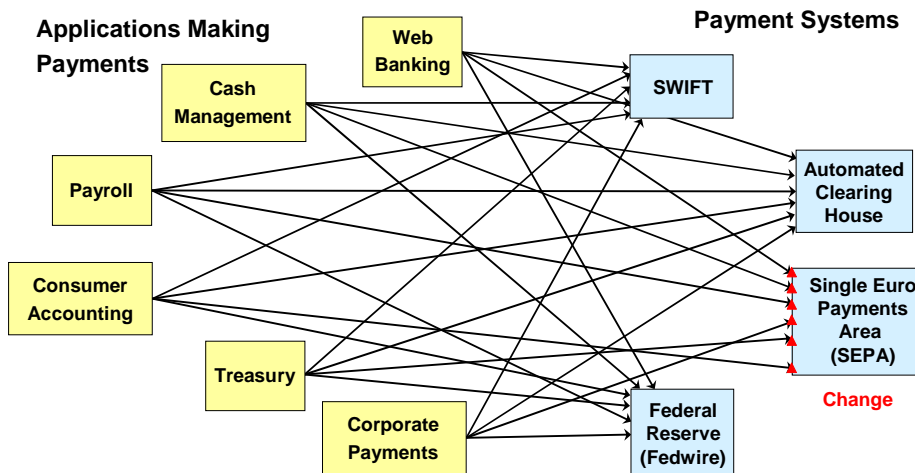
Applications Making Payments

Payment Systems

Web Banking

Cash Management

Payroll

Consumer Accounting

Treasury

Corporate Payments

SWIFT

Automated Clearing House

Single Euro Payments Area (SEPA)

Change

Federal Reserve (Fedwire)